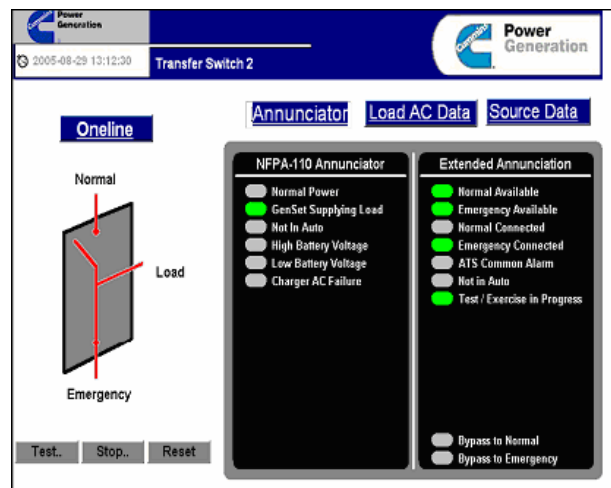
Cummins Power Generation

2005-08-29 13:12:30

Transfer Switch 2

Cummins Power Generation

Annunciator

Load AC Data

Source Data

Oneline

Normal

Load

Emergency

NFPA-110 Annunciator

Normal Power
GenSet Supplying Load
Not In Auto
High Battery Voltage
Low Battery Voltage
Charger AC Failure

Extended Annunciation

Normal Available
Emergency Available
Normal Connected
Emergency Connected
ATS Common Alarm
Not in Auto
Test / Exercise in Progress

Bypass to Normal
Bypass to Emergency

Test..

Stop..

Reset